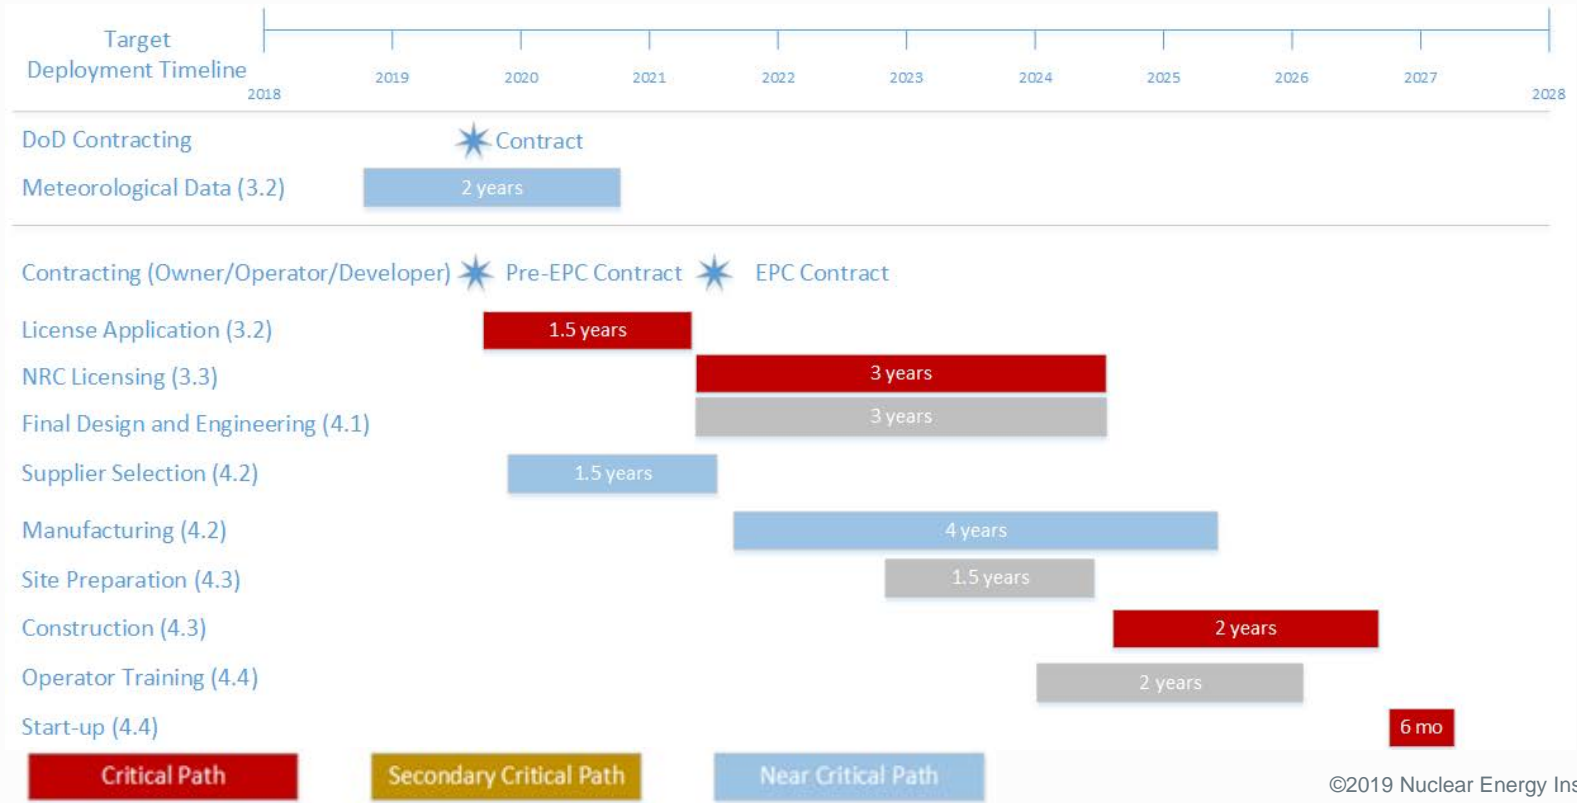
Target Deployment Timeline

2018 2019 2020 2021 2022 2023 2024 2025 2026 2027 2028

DoD Contracting Contract

Meteorological Data (3.2) 2 years

Contracting (Owner/Operator/Developer) Pre-EPC Contract EPC Contract

License Application (3.2) 1.5 years

NRC Licensing (3.3) 3 years

Final Design and Engineering (4.1) 3 years

Supplier Selection (4.2) 1.5 years

Manufacturing (4.2) 4 years

Site Preparation (4.3) 1.5 years

Construction (4.3) 2 years

Operator Training (4.4) 2 years

Start-up (4.4) 6 mo

Critical Path

Secondary Critical Path

Near Critical Path

©2019 Nuclear Energy Ins